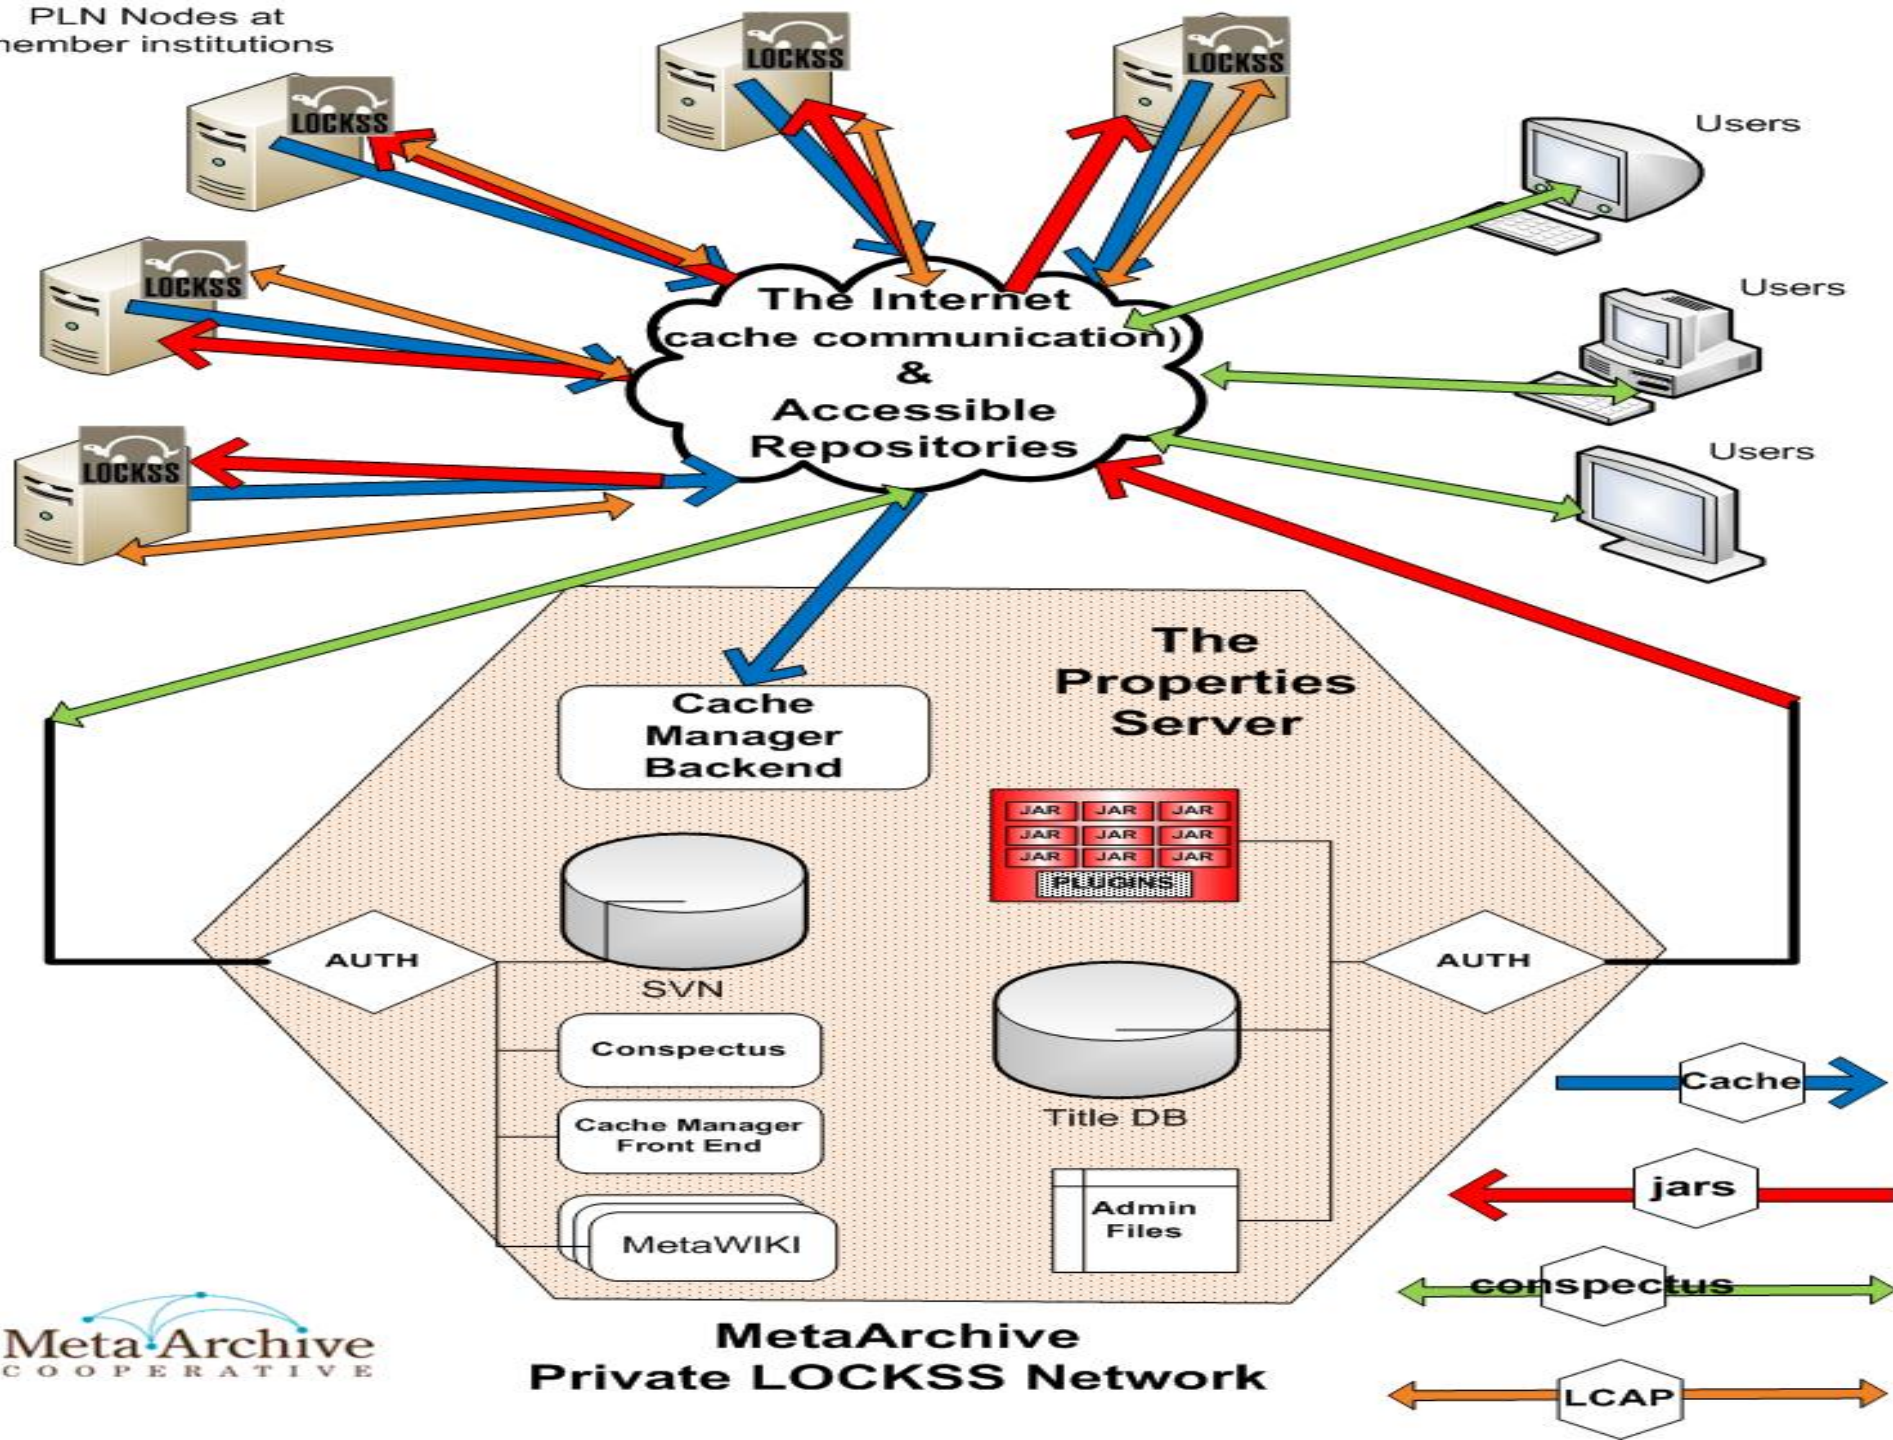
PLN Nodes at
nember institutions

LOCKSS

LOCKSS

LOCKSS

LOCKSS

LOCKSS

Users

Users

Users

The Internet
(cache communication)
&
Accessible
Repositories

The
Properties
Server

Cache
Manager
Backend

| JAR | JAR | JAR |
|---|---|---|
| JAR | JAR | JAR |
| JAR | JAR | JAR |

PLUGINS

AUTH

SVN

AUTH

Conspectus

Title DB

Cache Manager
Front End

Admin
Files

MetaWIKI

Cache

jars

conspectus

LCAP

Meta Archive
COOPERATIVE

MetaArchive
Private LOCKSS Network